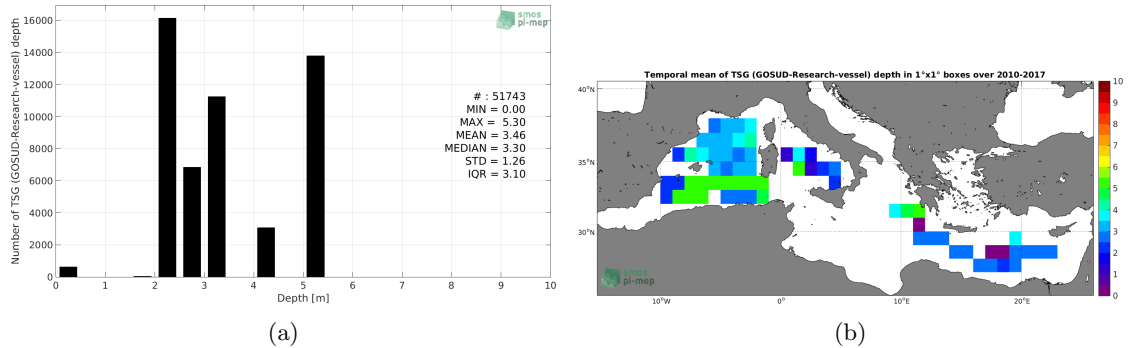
smos pi-mep

Number of TSG (GOSUD-Research-vessel) depth

16000
14000
12000
10000
8000
6000
4000
2000
0

0 1 2 3 4 5 6 7 8 9 10

Depth [m]

# : 51743
MIN = 0.00
MAX = 5.30
MEAN = 3.46
MEDIAN = 3.30
STD = 1.26
IQR = 3.10

(a)

Temporal mean of TSG (GOSUD-Research-vessel) depth in 1°x1° boxes over 2010-2017

40°N
35°N
30°N

10°W 0° 10°E 20°E

smos pi-mep

10
9
8
7
6
5
4
3
2
1
0

(b)